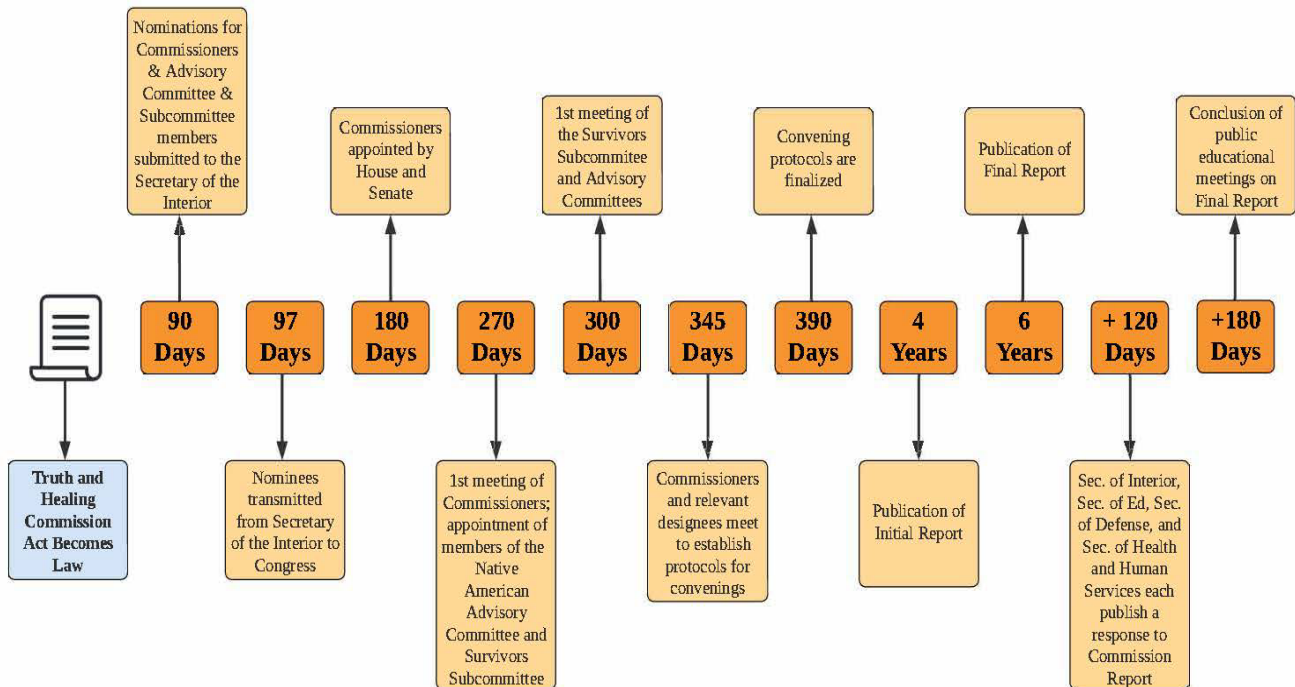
Nominations for Commissioners & Advisory Committee & Subcommittee members submitted to the Secretary of the Interior

Commissioners appointed by House and Senate

1st meeting of the Survivors Subcommitee and Advisory Committees

Convening protocols are finalized

Publication of Final Report

Conclusion of public educational meetings on Final Report

90 Days

97 Days

180 Days

270 Days

300 Days

345 Days

390 Days

4 Years

6 Years

+ 120 Days

+180 Days

Truth and Healing Commission Act Becomes Law

Nominees transmitted from Secretary of the Interior to Congress

1st meeting of Commissioners; appointment of members of the Native American Advisory Committee and Survivors Subcommittee

Commissioners and relevant designees meet to establish protocols for convenings

Publication of Initial Report

Sec. of Interior, Sec. of Ed, Sec. of Defense, and Sec. of Health and Human Services each publish a response to Commission Report